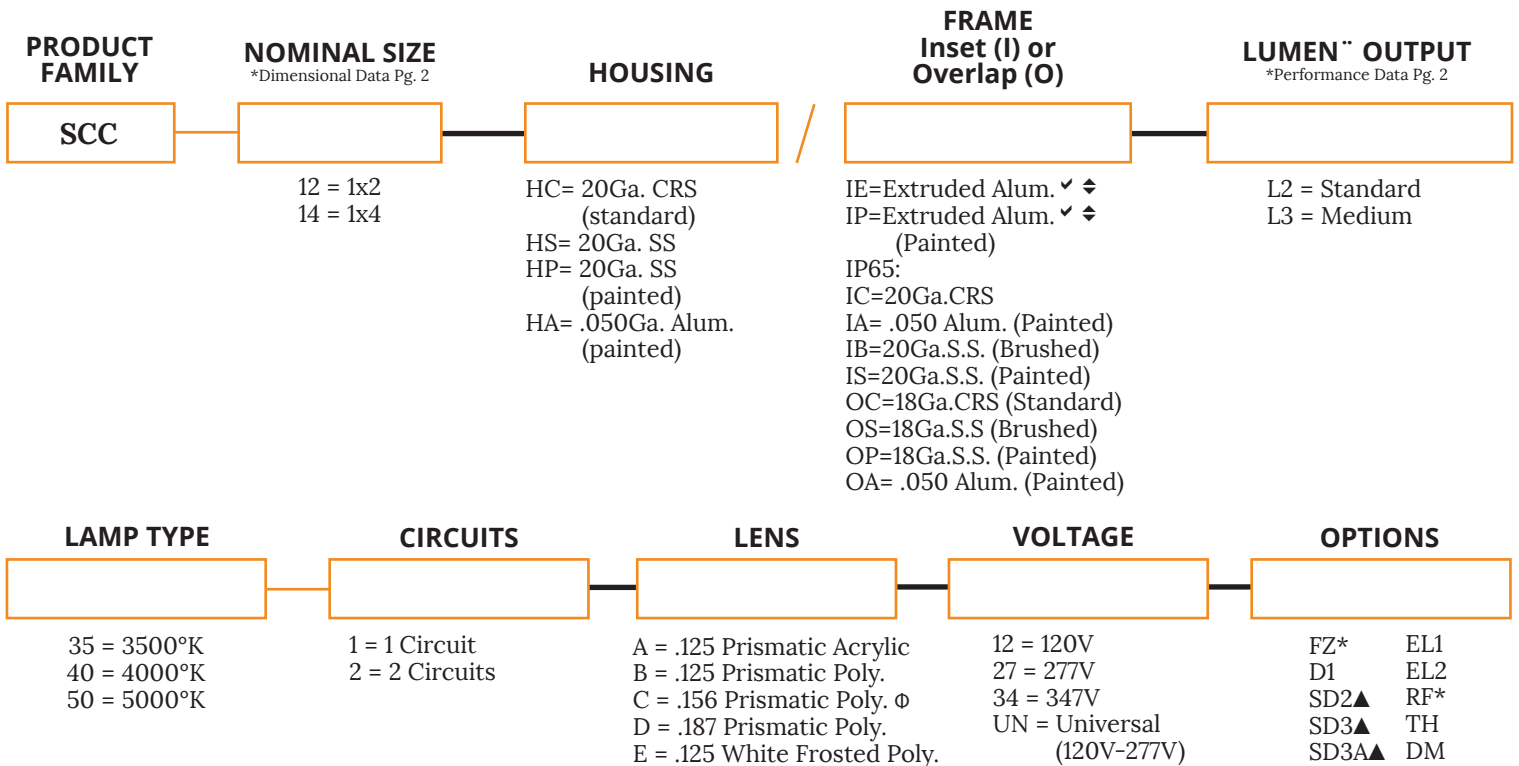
PRODUCT FAMILY

SCC

NOMINAL SIZE
*Dimensional Data Pg. 2

12 = 1x2
14 = 1x4

HOUSING

HC= 20Ga. CRS (standard)
HS= 20Ga. SS
HP= 20Ga. SS (painted)
HA= .050Ga. Alum. (painted)

/

FRAME
Inset (I) or Overlap (O)

IE=Extruded Alum. ✔ ⬍
IP=Extruded Alum. ✔ ⬍ (Painted)
IP65:
IC=20Ga.CRS
IA= .050 Alum. (Painted)
IB=20Ga.S.S. (Brushed)
IS=20Ga.S.S. (Painted)
OC=18Ga.CRS (Standard)
OS=18Ga.S.S (Brushed)
OP=18Ga.S.S. (Painted)
OA= .050 Alum. (Painted)

LUMEN¨ OUTPUT
*Performance Data Pg. 2

L2 = Standard
L3 = Medium

LAMP TYPE

35 = 3500°K
40 = 4000°K
50 = 5000°K

CIRCUITS

1 = 1 Circuit
2 = 2 Circuits

LENS

A = .125 Prismatic Acrylic
B = .125 Prismatic Poly.
C = .156 Prismatic Poly. Φ
D = .187 Prismatic Poly.
E = .125 White Frosted Poly.

VOLTAGE

12 = 120V
27 = 277V
34 = 347V
UN = Universal (120V-277V)

OPTIONS

FZ* EL1
D1 EL2
SD2▲ RF*
SD3▲ TH
SD3A▲ DM